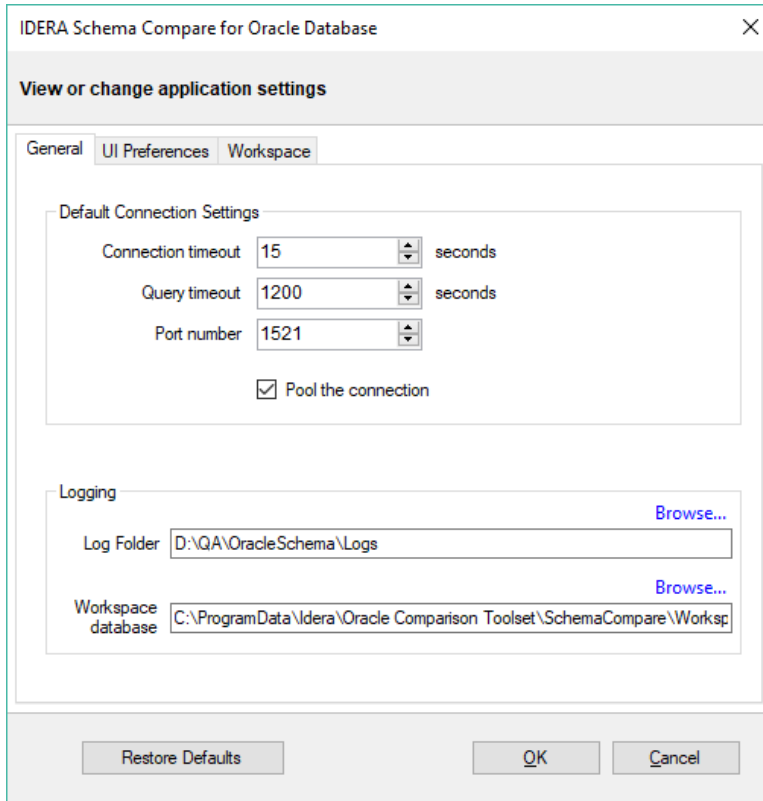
IDERA Schema Compare for Oracle Database

×

View or change application settings

General | UI Preferences | Workspace

Default Connection Settings

Connection timeout 15 seconds

Query timeout 1200 seconds

Port number 1521

☑ Pool the connection

Logging

Browse...

Log Folder D:\QA\OracleSchema\Logs

Browse...

Workspace database C:\ProgramData\Idera\Oracle Comparison Toolset\SchemaCompare\Worksp

Restore Defaults

OK

Cancel